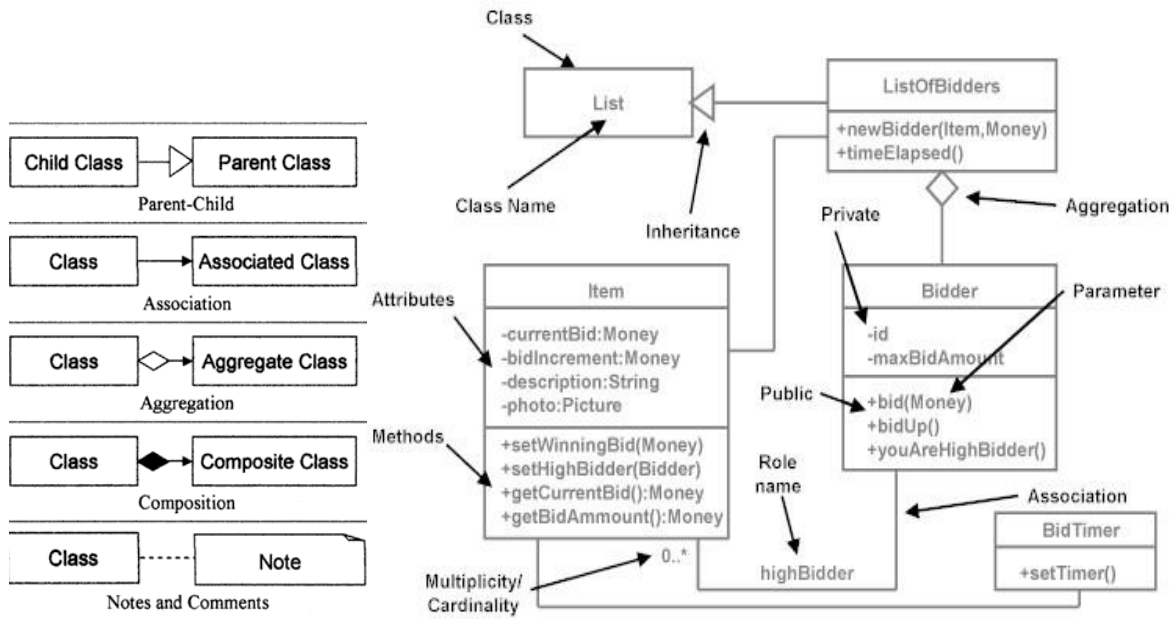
Child Class
Parent Class
Parent-Child

Class
Associated Class
Association

Class
Aggregate Class
Aggregation

Class
Composite Class
Composition

Class
Note
Notes and Comments

Class

List

Class Name

Inheritance

ListOfBidders
+newBidder(Item,Money)
+timeElapsed()

Aggregation

Private

Parameter

Attributes

Item
-currentBid:Money
-bidIncrement:Money
-description:String
-photo:Picture
+setWinningBid(Money)
+setHighBidder(Bidder)
+getCurrentBid():Money
+getBidAmmount():Money

Methods

Bidder
-id
-maxBidAmount
+bid(Money)
+bidUp()
+youAreHighBidder()

Public

Role name

Association

BidTimer
+setTimer()

0..*

highBidder

Multiplicity/ Cardinality